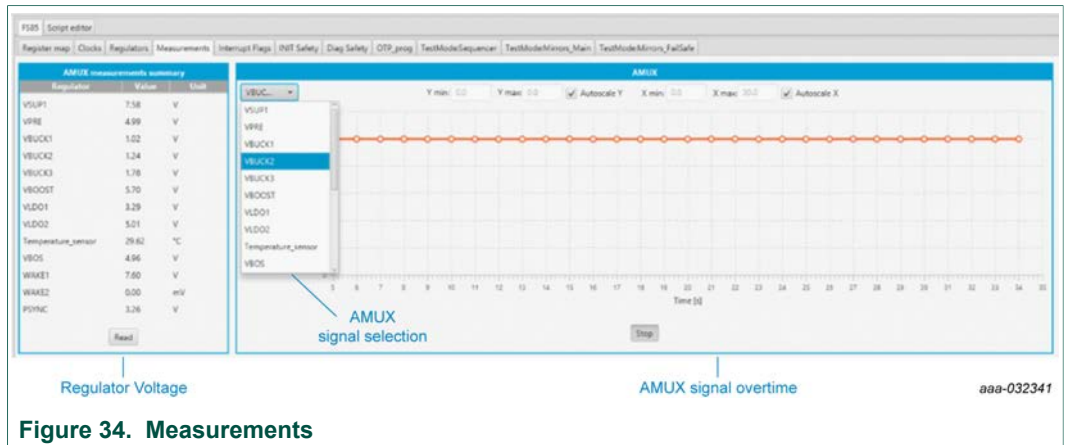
FS85 Script editor

Register map Clocks Regulators Measurements Interrupt Flags INIT Safety Diag Safety OTP_prog TestModeSequencer TestModeMirrors_Main TestModeMirrors_FailSafe

AMUX measurements summary

| Regulator | Value | Unit |
|---|---|---|
| VSUP1 | 7.58 | V |
| VPRE | 4.99 | V |
| VBUCK1 | 1.02 | V |
| VBUCK2 | 1.24 | V |
| VBUCK3 | 1.78 | V |
| VBOOST | 5.70 | V |
| VLDO1 | 3.29 | V |
| VLDO2 | 5.01 | V |
| Temperature_sensor | 29.62 | °C |
| VBOS | 4.96 | V |
| WAKE1 | 7.60 | V |
| WAKE2 | 0.00 | mV |
| PSYNC | 3.26 | V |

Read

AMUX

VBUC... Y min: 0.0 Y max: 0.0 Autoscale Y X min: 0.0 X max: 30.0 Autoscale X

VSUP1
VPRE
VBUCK1
VBUCK2
VBUCK3
VBOOST
VLDO1
VLDO2
Temperature_sensor
VBOS

5 6 7 8 9 10 11 12 13 14 15 16 17 18 19 20 21 22 23 24 25 26 27 28 29 30 31 32 33 34 35

Time [s]

Stop

AMUX signal selection

Regulator Voltage

AMUX signal overtime

aaa-032341

Figure 34. Measurements